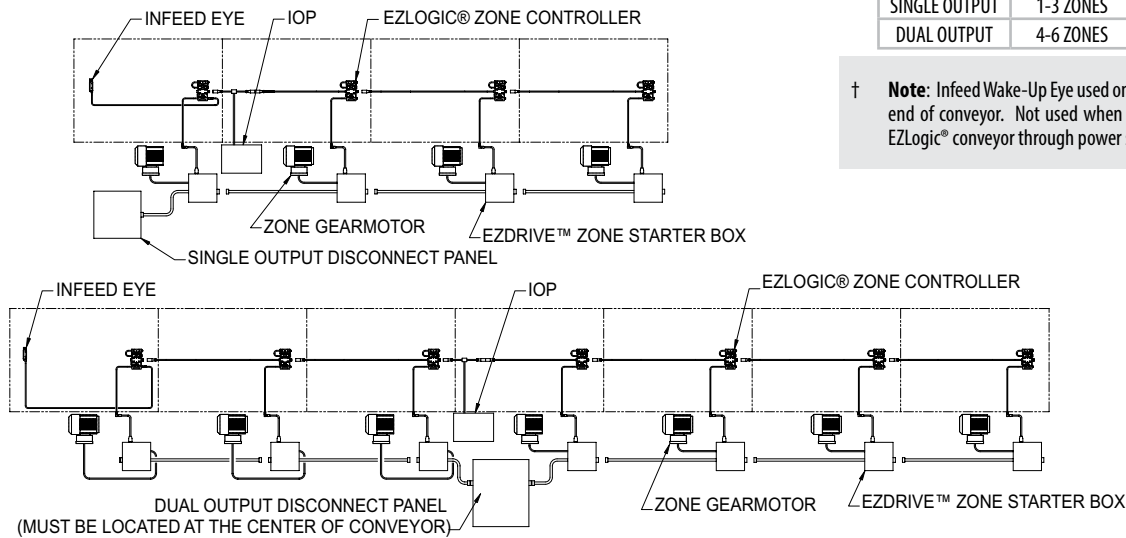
INFEED EYE
IOP
EZLOGIC® ZONE CONTROLLER
ZONE GEARMOTOR
EZDRIVE™ ZONE STARTER BOX
SINGLE OUTPUT DISCONNECT PANEL

| SINGLE OUTPUT | 1-3 ZONES |
|---|---|
| DUAL OUTPUT | 4-6 ZONES |

† **Note**: Infeed Wake-Up Eye used or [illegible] end of conveyor. Not used when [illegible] EZLogic® conveyor through power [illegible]

INFEED EYE
IOP
EZLOGIC® ZONE CONTROLLER
DUAL OUTPUT DISCONNECT PANEL (MUST BE LOCATED AT THE CENTER OF CONVEYOR)
ZONE GEARMOTOR
EZDRIVE™ ZONE STARTER BOX